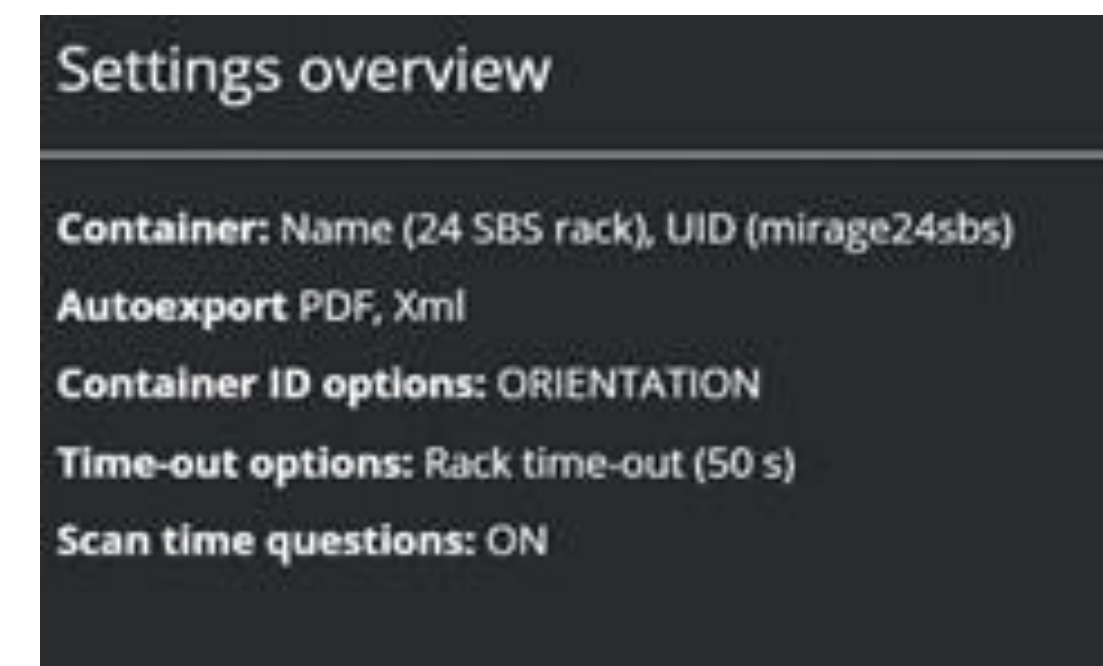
Settings overview

**Container:** Name (24 SBS rack), UID (mirage24sbs)

**Autoexport** PDF, Xml

**Container ID options:** ORIENTATION

**Time-out options:** Rack time-out (50 s)

**Scan time questions:** ON